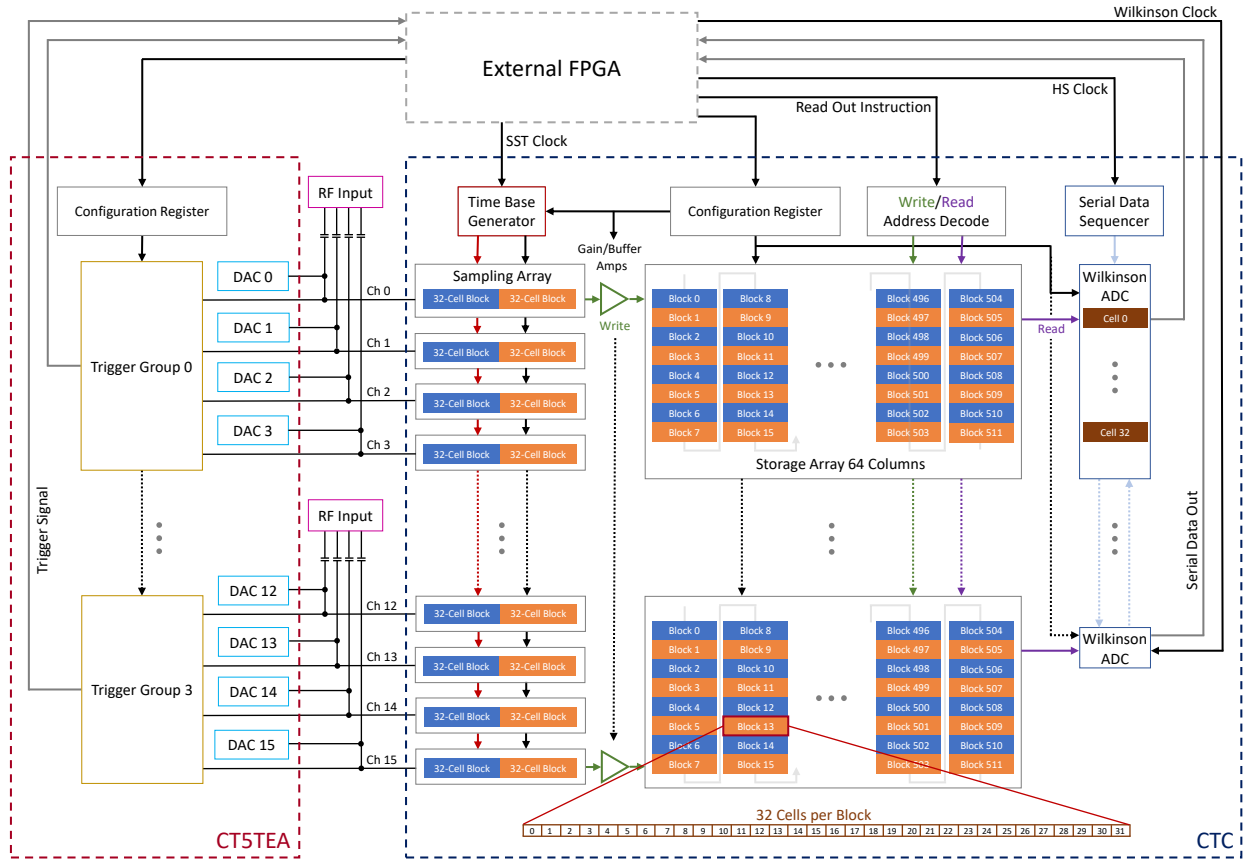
Wilkinson Clock

External FPGA

HS Clock

Read Out Instruction

SST Clock

Configuration Register

RF Input

Time Base Generator

Configuration Register

Write/Read Address Decode

Serial Data Sequencer

Gain/Buffer Amps

DAC 0

Sampling Array

Ch 0

32-Cell Block 32-Cell Block

Write

Wilkinson ADC

DAC 1

Read

Cell 0

Ch 1

32-Cell Block 32-Cell Block

Trigger Group 0

DAC 2

Ch 2

32-Cell Block 32-Cell Block

DAC 3

Ch 3

32-Cell Block 32-Cell Block

Cell 32

| Block 0 | Block 8 | Block 496 | Block 504 |
|---|---|---|---|
| Block 1 | Block 9 | Block 497 | Block 505 |
| Block 2 | Block 10 | Block 498 | Block 506 |
| Block 3 | Block 11 | Block 499 | Block 507 |
| Block 4 | Block 12 | Block 500 | Block 508 |
| Block 5 | Block 13 | Block 501 | Block 509 |
| Block 6 | Block 14 | Block 502 | Block 510 |
| Block 7 | Block 15 | Block 503 | Block 511 |

Storage Array 64 Columns

Trigger Signal

RF Input

Serial Data Out

DAC 12

Ch 12

32-Cell Block 32-Cell Block

DAC 13

Ch 13

32-Cell Block 32-Cell Block

Wilkinson ADC

Trigger Group 3

DAC 14

Ch 14

32-Cell Block 32-Cell Block

DAC 15

Ch 15

32-Cell Block 32-Cell Block

| Block 0 | Block 8 | Block 496 | Block 504 |
|---|---|---|---|
| Block 1 | Block 9 | Block 497 | Block 505 |
| Block 2 | Block 10 | Block 498 | Block 506 |
| Block 3 | Block 11 | Block 499 | Block 507 |
| Block 4 | Block 12 | Block 500 | Block 508 |
| Block 5 | Block 13 | Block 501 | Block 509 |
| Block 6 | Block 14 | Block 502 | Block 510 |
| Block 7 | Block 15 | Block 503 | Block 511 |

32 Cells per Block

| 0 | 1 | 2 | 3 | 4 | 5 | 6 | 7 | 8 | 9 | 10 | 11 | 12 | 13 | 14 | 15 | 16 | 17 | 18 | 19 | 20 | 21 | 22 | 23 | 24 | 25 | 26 | 27 | 28 | 29 | 30 | 31 |
|---|---|---|---|---|---|---|---|---|---|---|---|---|---|---|---|---|---|---|---|---|---|---|---|---|---|---|---|---|---|---|---|

CT5TEA

CTC